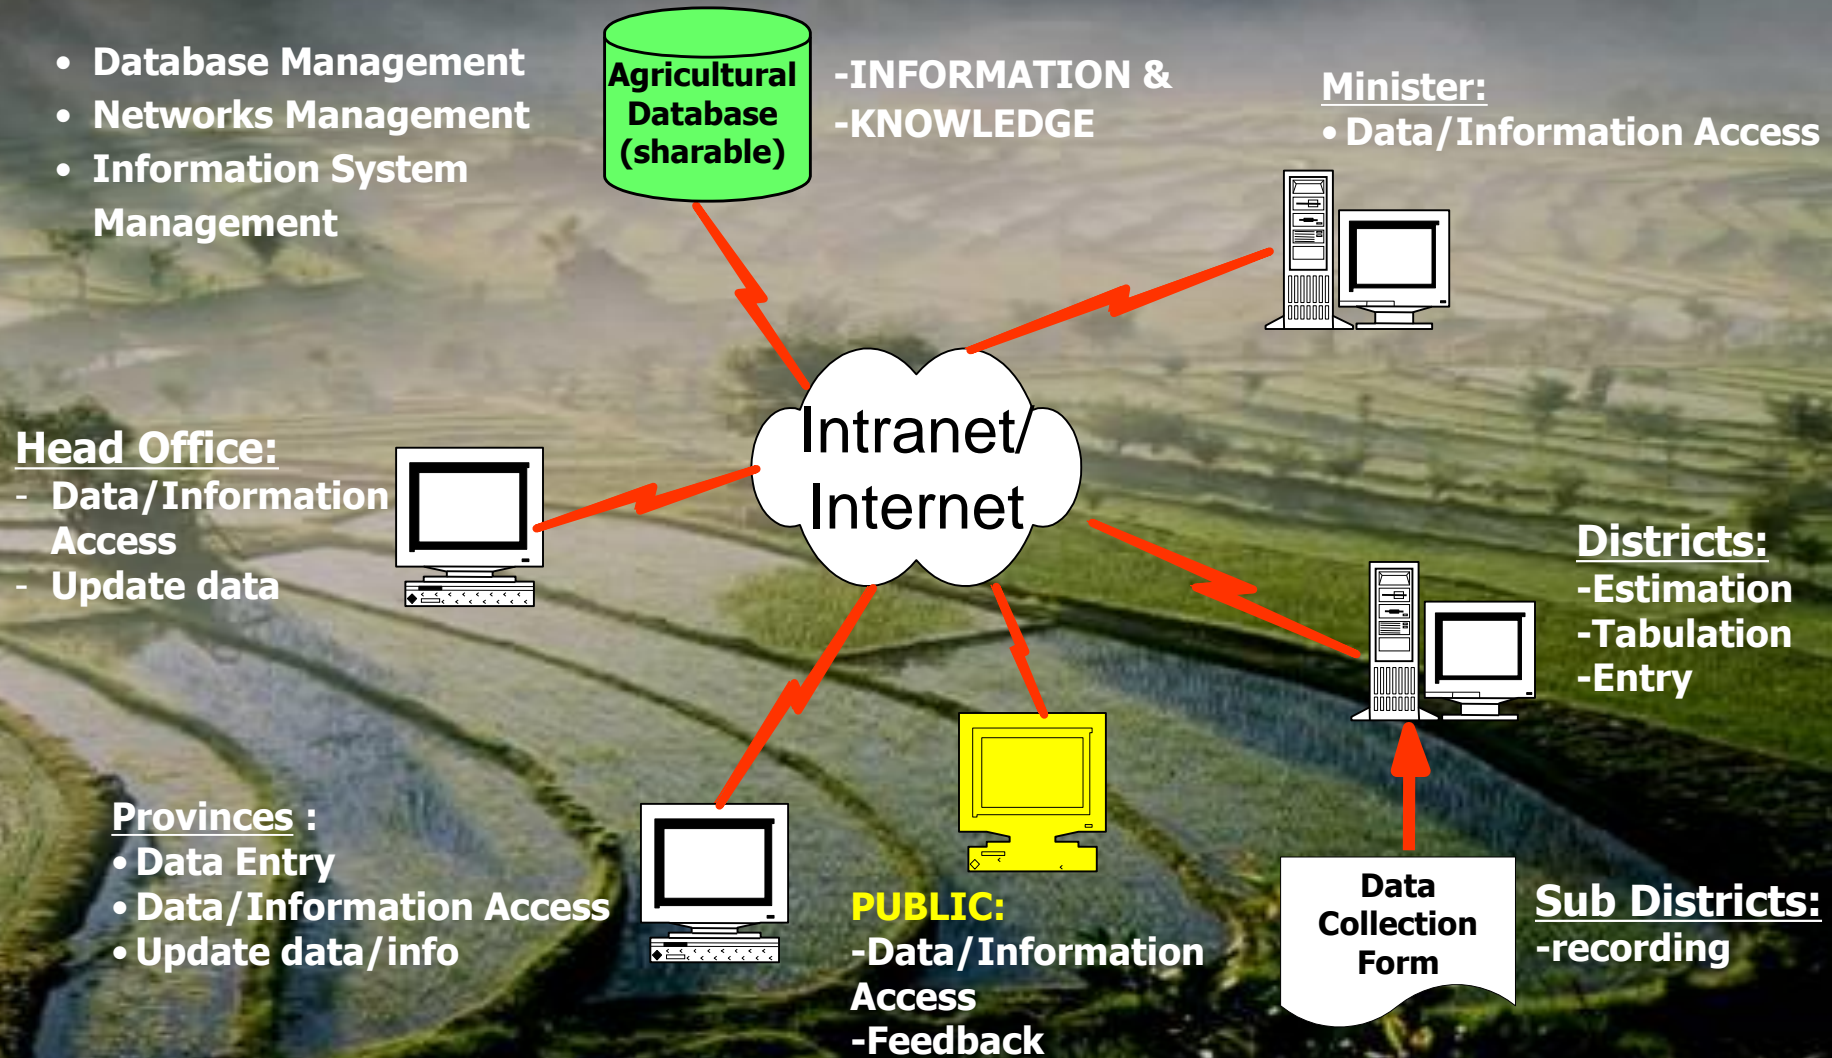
- Database Management
- Networks Management
- Information System Management

Agricultural Database (sharable)

-INFORMATION &
-KNOWLEDGE

Minister:
• Data/Information Access

Intranet/ Internet

Head Office:
- Data/Information Access
- Update data

Districts:
-Estimation
-Tabulation
-Entry

Provinces :
• Data Entry
• Data/Information Access
• Update data/info

PUBLIC:
-Data/Information Access
-Feedback

Data Collection Form

Sub Districts:
-recording